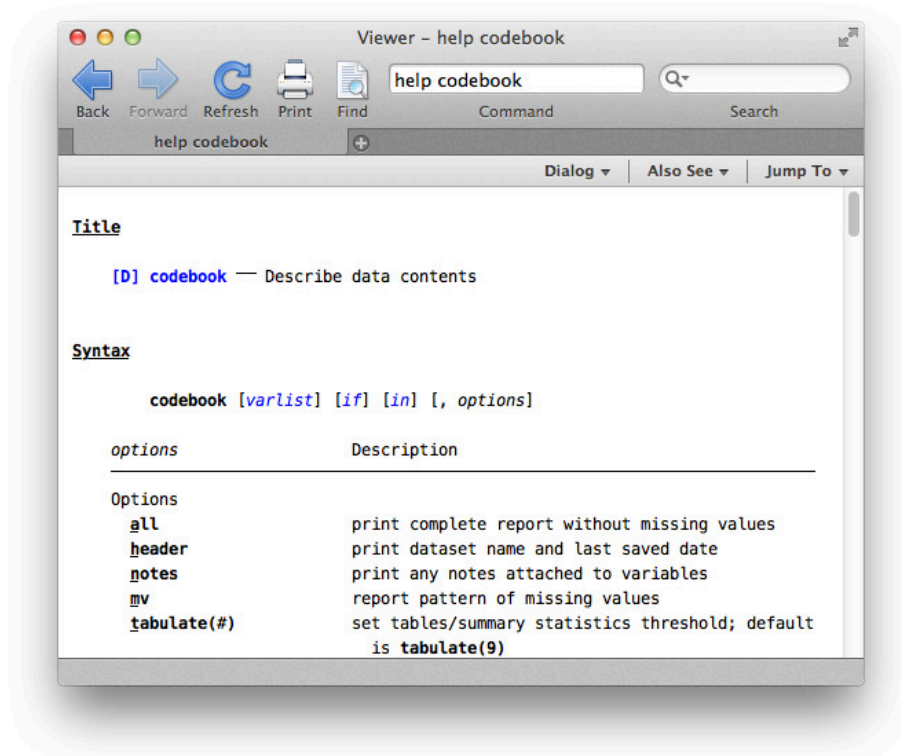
Viewer – help codebook

Back Forward Refresh Print Find

help codebook

Command

Search

help codebook

Dialog ▾ Also See ▾ Jump To ▾

Title

[D] codebook — Describe data contents

Syntax

codebook [varlist] [if] [in] [, options]

| options | Description |
|---|---|
| Options | |
| all | print complete report without missing values |
| header | print dataset name and last saved date |
| notes | print any notes attached to variables |
| mv | report pattern of missing values |
| tabulate(#) | set tables/summary statistics threshold; default is tabulate(9) |